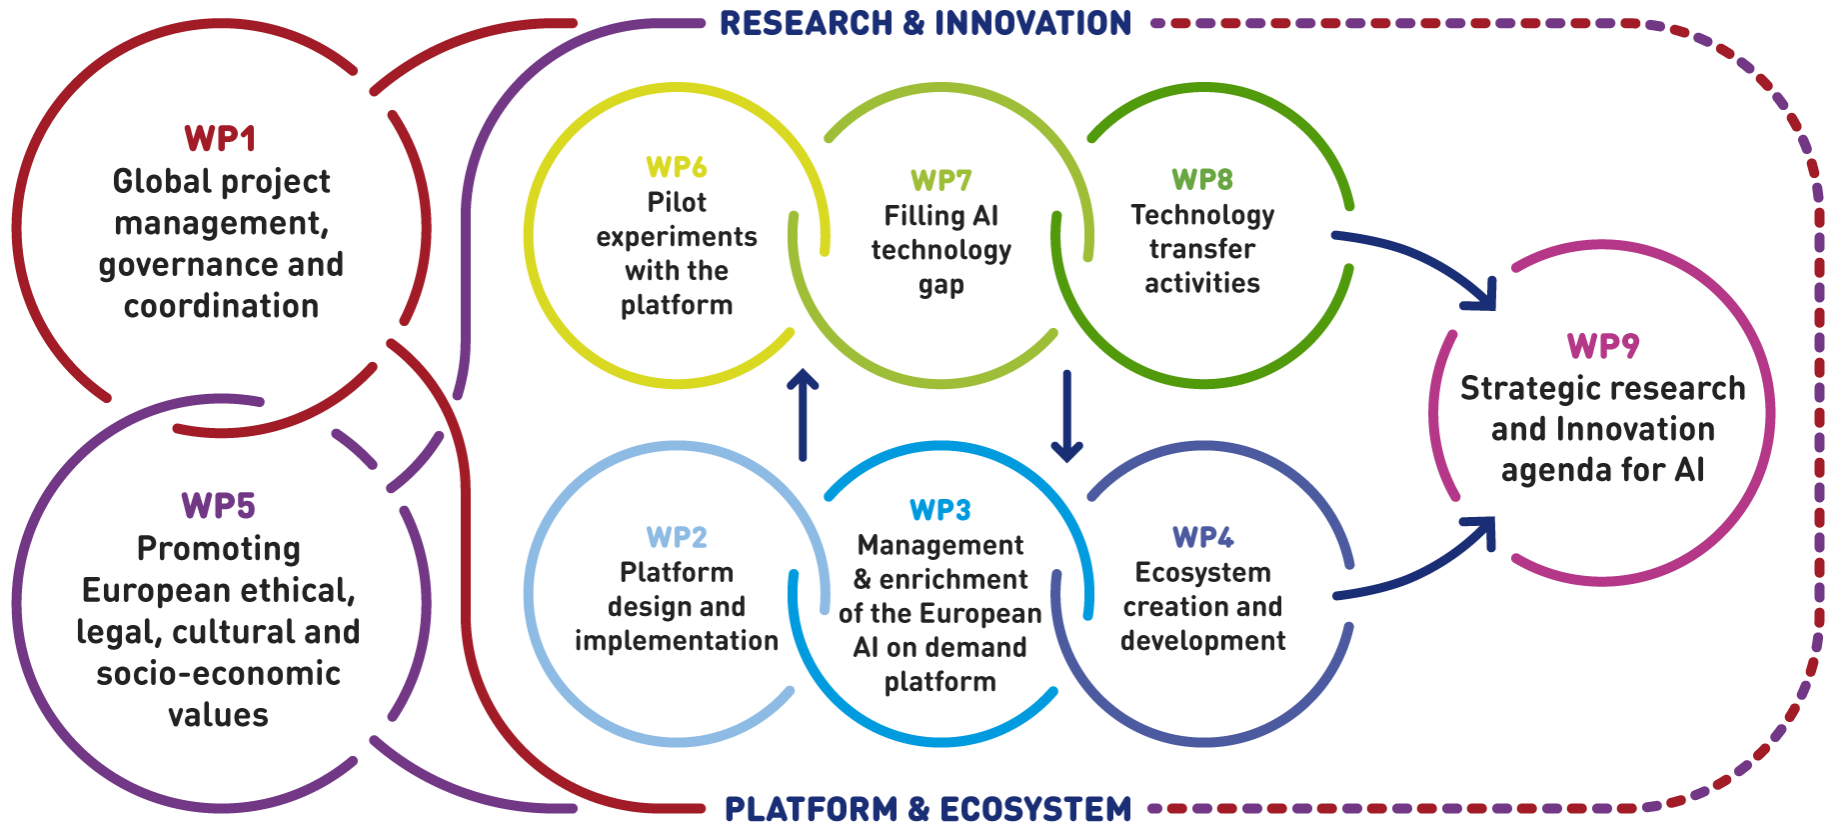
RESEARCH & INNOVATION

WP1
Global project management, governance and coordination

WP6
Pilot experiments with the platform

WP7
Filling AI technology gap

WP8
Technology transfer activities

WP9
Strategic research and Innovation agenda for AI

WP5
Promoting European ethical, legal, cultural and socio-economic values

WP2
Platform design and implementation

WP3
Management & enrichment of the European AI on demand platform

WP4
Ecosystem creation and development

PLATFORM & ECOSYSTEM